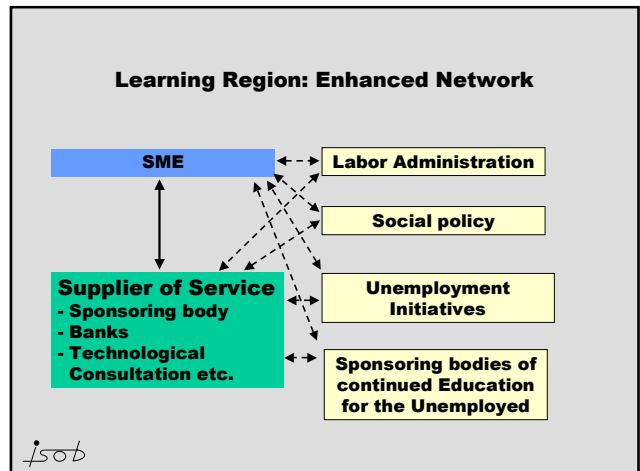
Learning Region: Enhanced Network

SME

Labor Administration

Social policy

Supplier of Service
- Sponsoring body
- Banks
- Technological Consultation etc.

Unemployment Initiatives

Sponsoring bodies of continued Education for the Unemployed

isob